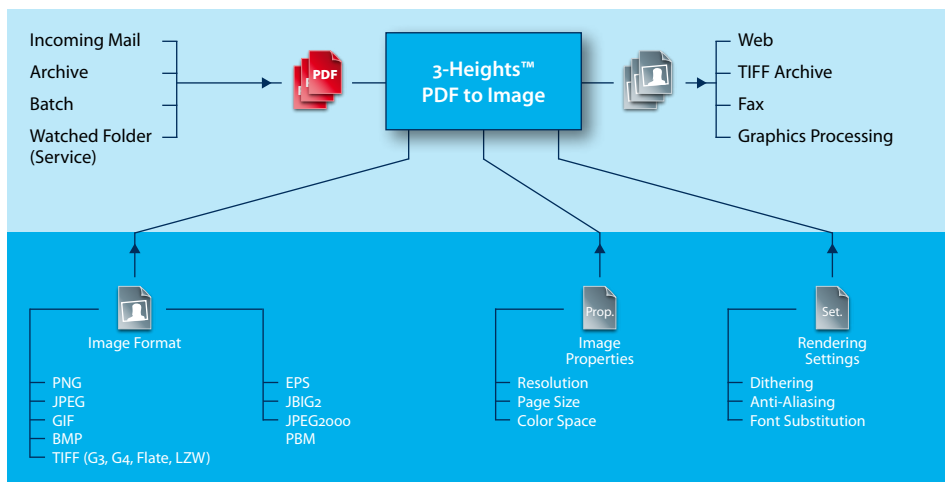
Incoming Mail
Archive
Batch
Watched Folder (Service)

PDF

3-Heights™ PDF to Image

Web
TIFF Archive
Fax
Graphics Processing

Image Format

PNG
JPEG
GIF
BMP
TIFF (G3, G4, Flate, LZW)

EPS
JBIG2
JPEG2000
PBM

Prop.

Image Properties

Resolution
Page Size
Color Space

Set.

Rendering Settings

Dithering
Anti-Aliasing
Font Substitution